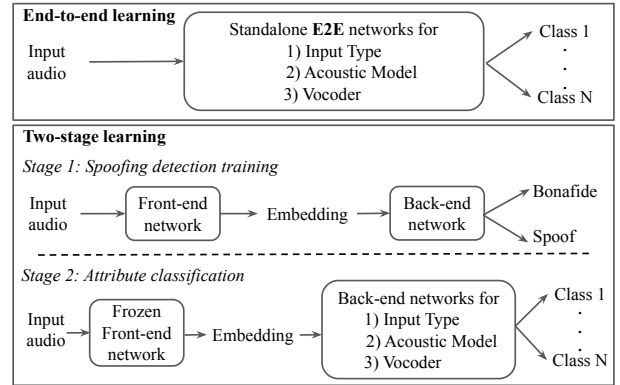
End-to-end learning

Input audio

Standalone E2E networks for
1) Input Type
2) Acoustic Model
3) Vocoder

Class 1
·
·
·
Class N

Two-stage learning

Stage 1: Spoofing detection training

Input audio

Front-end network

Embedding

Back-end network

Bonafide

Spoof

Stage 2: Attribute classification

Input audio

Frozen Front-end network

Embedding

Back-end networks for
1) Input Type
2) Acoustic Model
3) Vocoder

Class 1
·
·
·
Class N